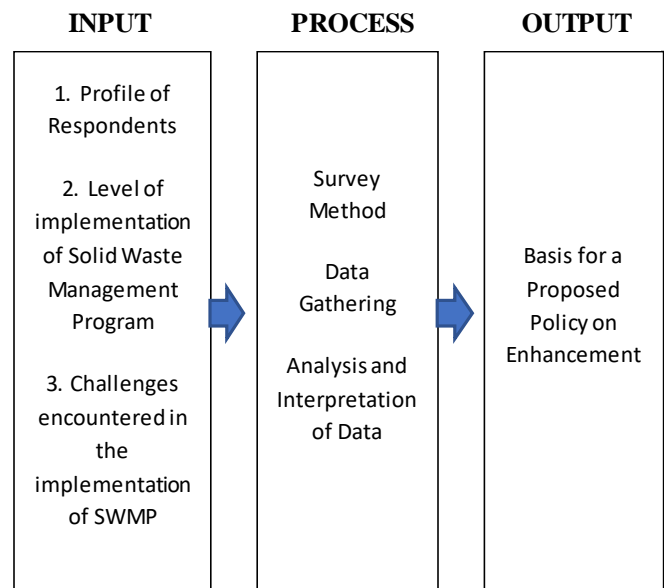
INPUT

1. Profile of Respondents

2. Level of implementation of Solid Waste Management Program

3. Challenges encountered in the implementation of SWMP

PROCESS

Survey Method

Data Gathering

Analysis and Interpretation of Data

OUTPUT

Basis for a Proposed Policy on Enhancement